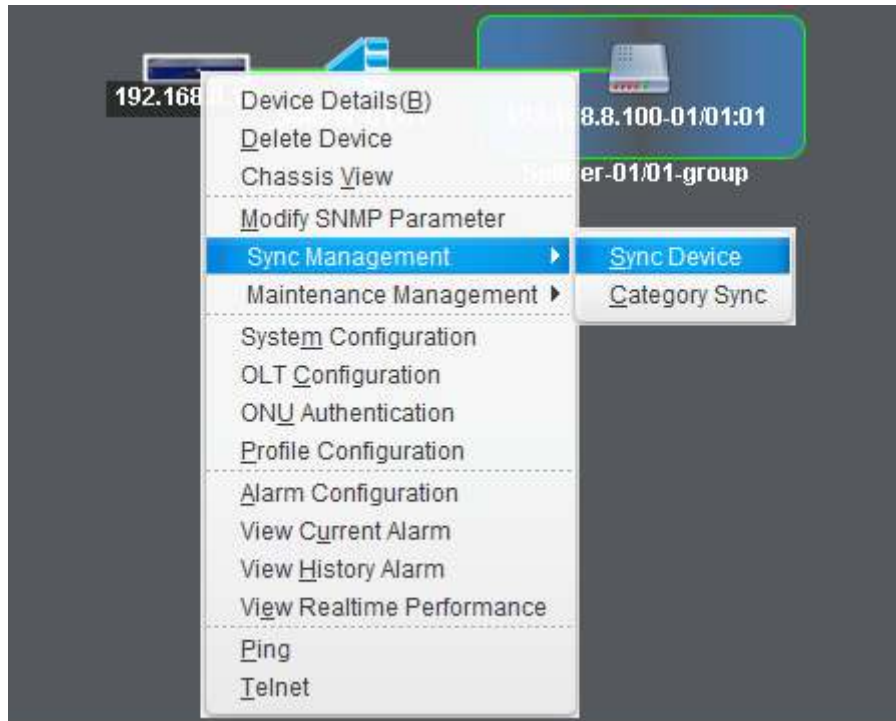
192.168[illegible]

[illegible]8.8.100-01/01:01

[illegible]er-01/01-group

Device Details(B)
Delete Device
Chassis View
Modify SNMP Parameter
Sync Management
Maintenance Management
System Configuration
OLT Configuration
ONU Authentication
Profile Configuration
Alarm Configuration
View Current Alarm
View History Alarm
View Realtime Performance
Ping
Telnet

Sync Device
Category Sync